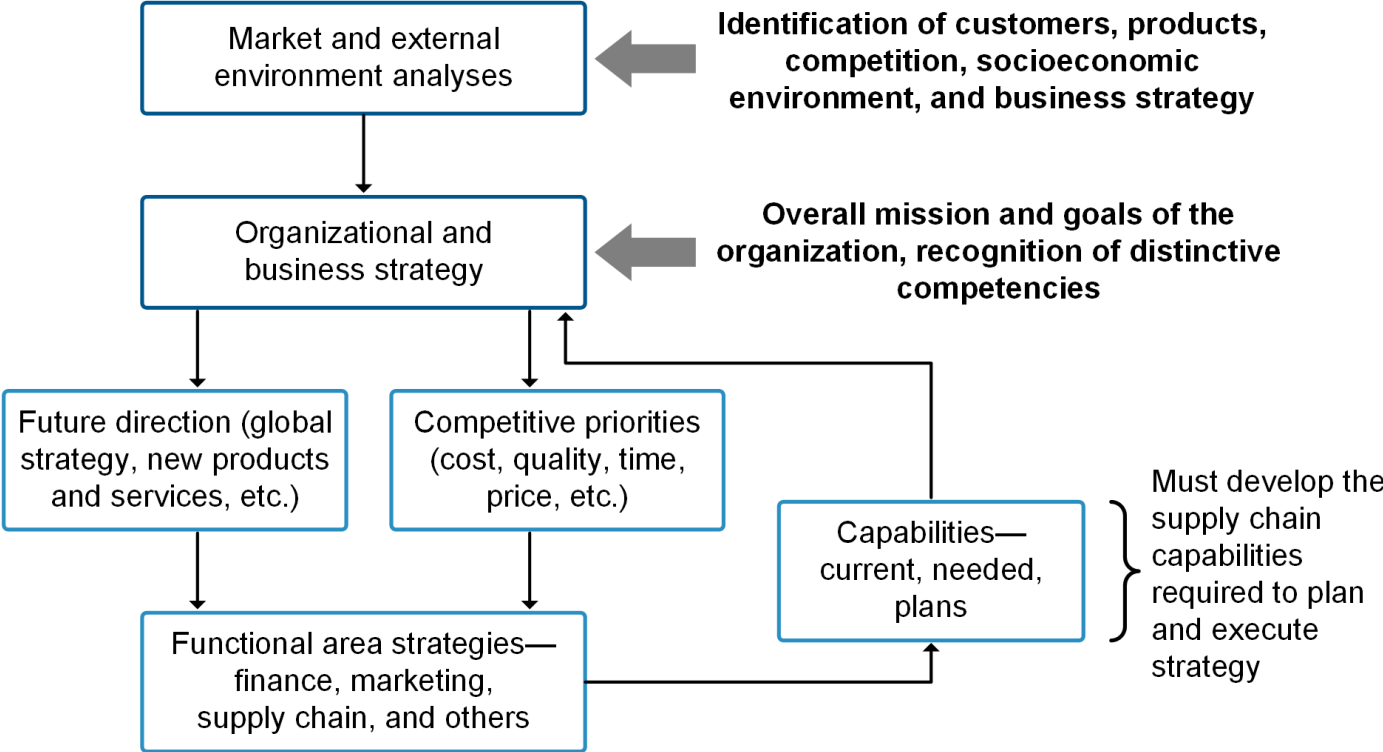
Market and external environment analyses

Identification of customers, products, competition, socioeconomic environment, and business strategy

Organizational and business strategy

Overall mission and goals of the organization, recognition of distinctive competencies

Future direction (global strategy, new products and services, etc.)

Competitive priorities (cost, quality, time, price, etc.)

Capabilities—current, needed, plans

Must develop the supply chain capabilities required to plan and execute strategy

Functional area strategies—finance, marketing, supply chain, and others